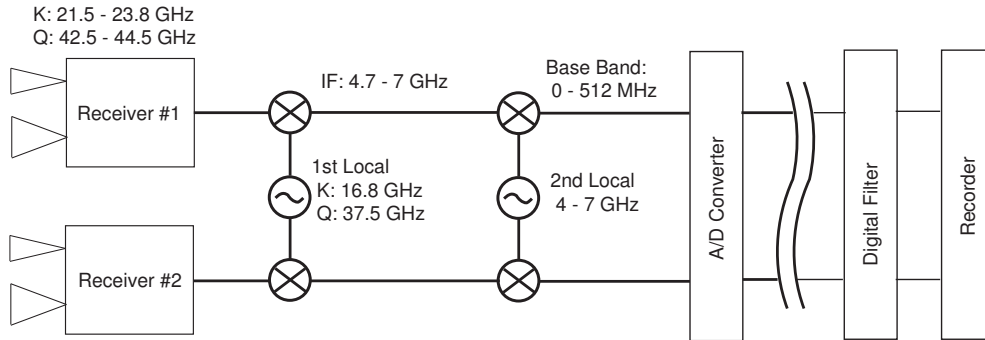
K: 21.5 - 23.8 GHz
Q: 42.5 - 44.5 GHz

Receiver #1

IF: 4.7 - 7 GHz

Base Band:
0 - 512 MHz

1st Local
K: 16.8 GHz
Q: 37.5 GHz

2nd Local
4 - 7 GHz

A/D Converter

Digital Filter

Recorder

Receiver #2